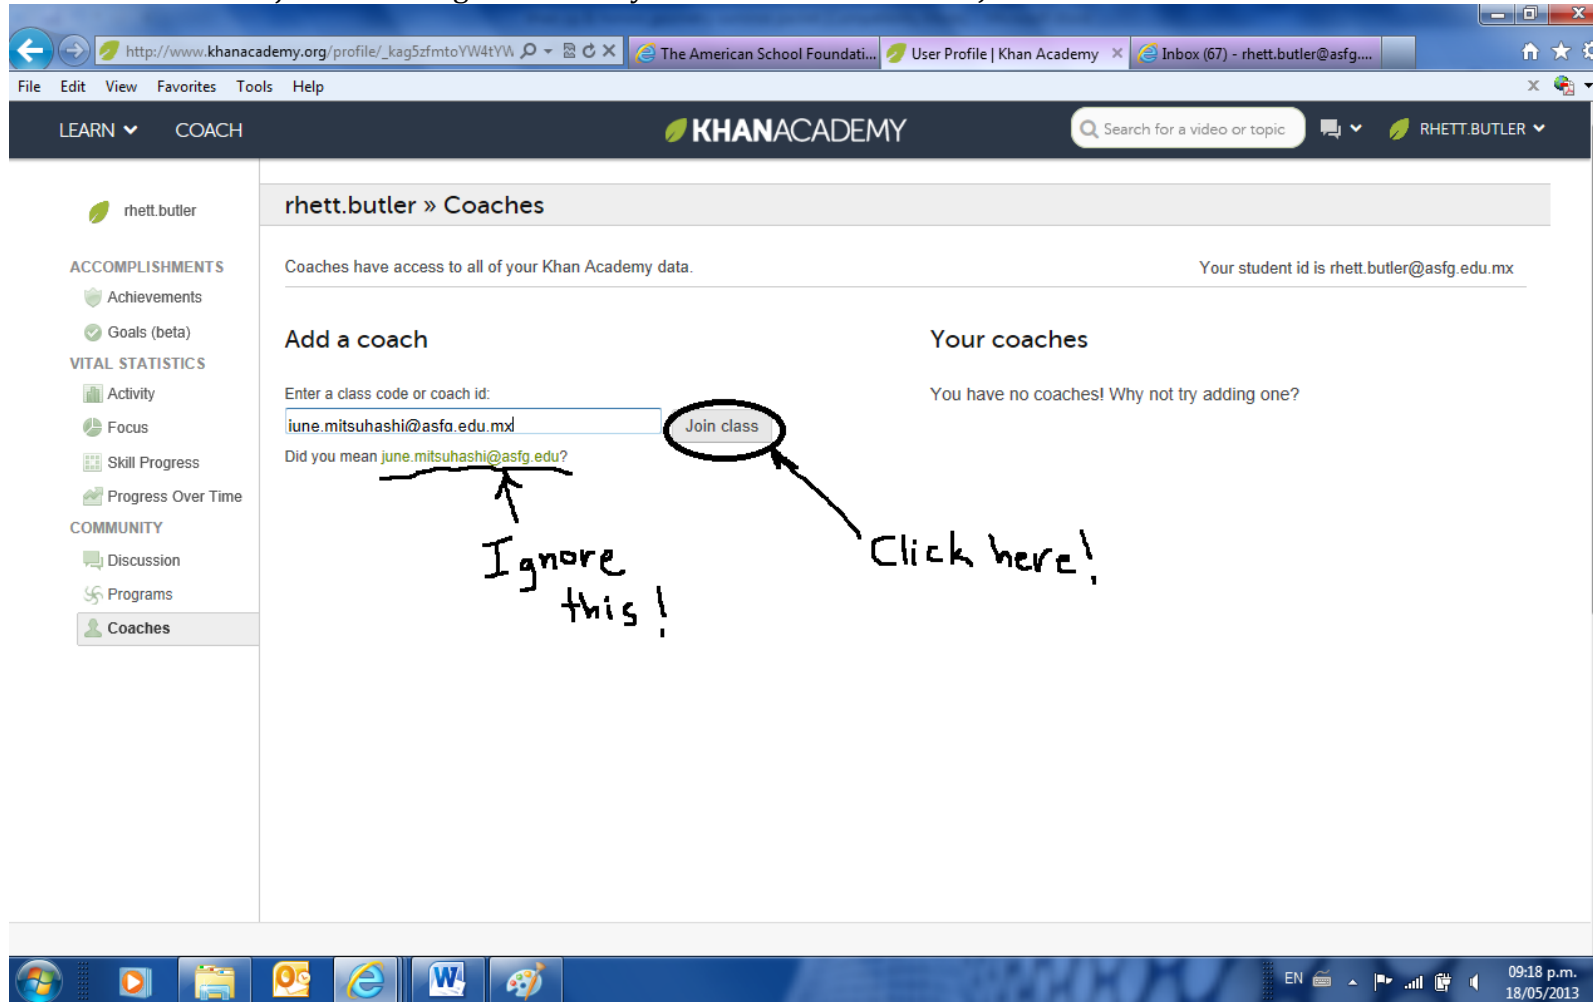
http://www.khanacademy.org/profile/_kag5zfmtoYW4tYW

The American School Foundati...

User Profile | Khan Academy

Inbox (67) - rhett.butler@asfg....

File Edit View Favorites Tools Help

LEARN COACH

KHANACADEMY

Search for a video or topic

RHETT.BUTLER

rhett.butler

ACCOMPLISHMENTS

Achievements

Goals (beta)

VITAL STATISTICS

Activity

Focus

Skill Progress

Progress Over Time

COMMUNITY

Discussion

Programs

Coaches

rhett.butler » Coaches

Coaches have access to all of your Khan Academy data.

Your student id is rhett.butler@asfg.edu.mx

Add a coach

Enter a class code or coach id:

june.mitsuhashi@asfg.edu.mx

Join class

Did you mean june.mitsuhashi@asfg.edu?

Ignore this!

Click here!

Your coaches

You have no coaches! Why not try adding one?

EN

09:18 p.m.
18/05/2013